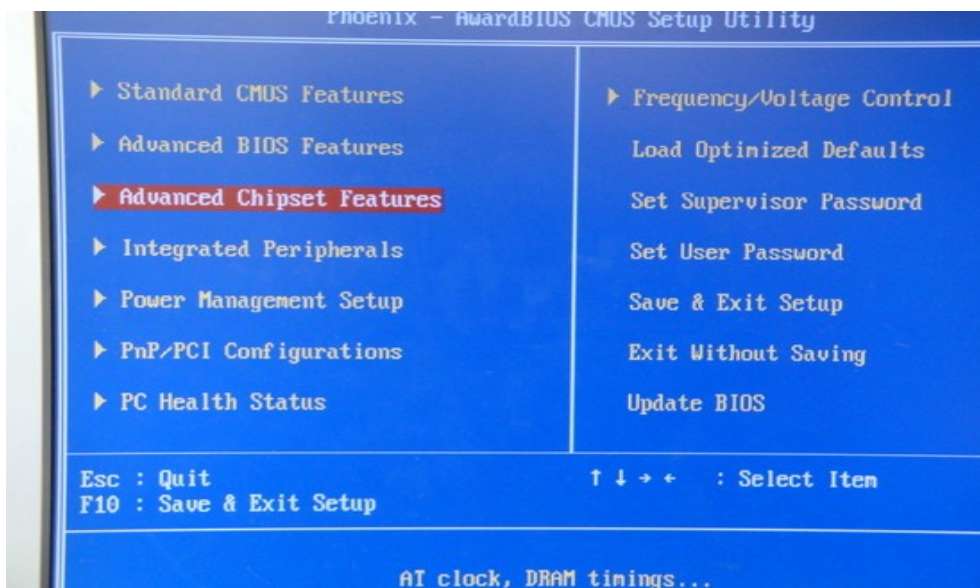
Phoenix - AwardBIOS CMOS Setup Utility

▶ Standard CMOS Features
▶ Advanced BIOS Features
▶ Advanced Chipset Features
▶ Integrated Peripherals
▶ Power Management Setup
▶ PnP/PCI Configurations
▶ PC Health Status

▶ Frequency/Voltage Control
Load Optimized Defaults
Set Supervisor Password
Set User Password
Save & Exit Setup
Exit Without Saving
Update BIOS

Esc : Quit
F10 : Save & Exit Setup

↑ ↓ → ← : Select Item

AT clock, DRAM timings...